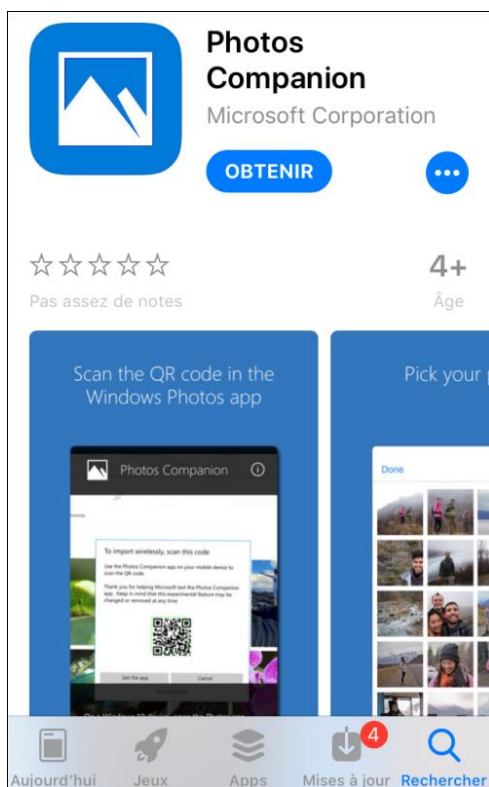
Photos Companion
Microsoft Corporation
OBTENIR

☆☆☆☆☆
Pas assez de notes

4+
Âge

Scan the QR code in the Windows Photos app

Photos Companion

To import wirelessly, scan this code
Use the Photos Companion app on your mobile device to scan the QR code.
Thank you for helping Microsoft test the Photos Companion app. Keep in mind that this experimental feature may be changed or removed at any time.
Get the app
Cancel

Pick your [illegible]

Done

4
Aujourd'hui
Jeux
Apps
Mises à jour
Rechercher